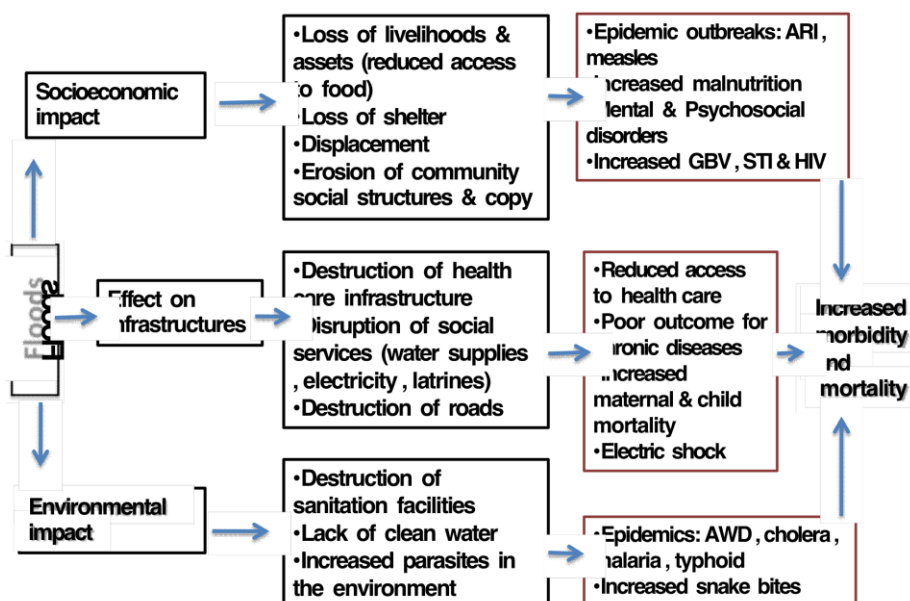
Floods

Socioeconomic impact

•Loss of livelihoods & assets (reduced access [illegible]o food)
•Loss of shelter
•Displacement
•Erosion of community social structures & copy

•Epidemic outbreaks: ARI, measles
•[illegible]ncreased malnutrition
•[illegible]ental & Psychosocial disorders
•Increased GBV, STI & HIV

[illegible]ffect on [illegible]nfrastructures

•Destruction of health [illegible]are infrastructure
•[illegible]isruption of social services (water supplies , electricity , latrines)
•Destruction of roads

•Reduced access to health care
•Poor outcome for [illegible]ronic diseases
•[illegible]ncreased maternal & child mortality
•Electric shock

Increased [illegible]morbidity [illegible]nd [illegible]mortality

Environmental impact

•Destruction of sanitation facilities
•Lack of clean water
•Increased parasites in the environment

•Epidemics: AWD, cholera , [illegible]alaria , typhoid
•Increased snake bites